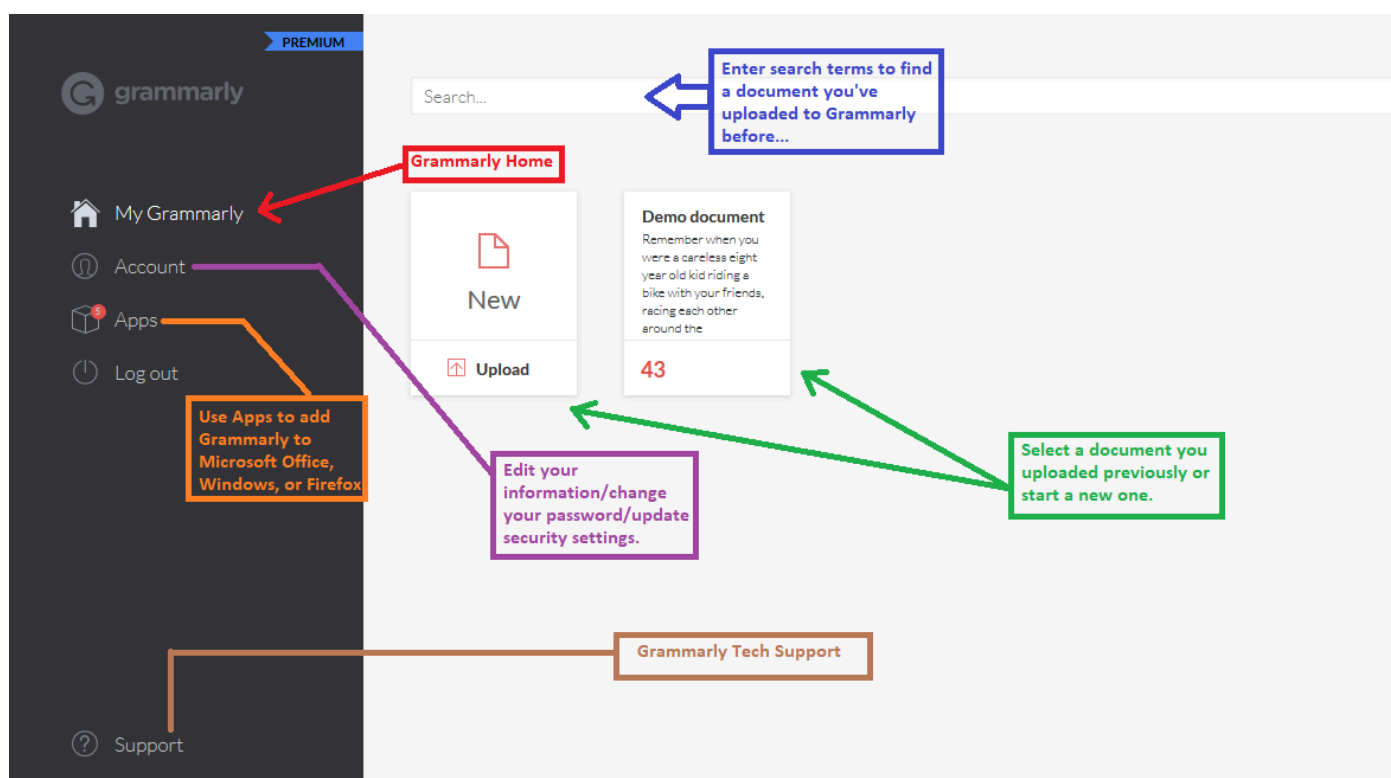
PREMIUM

grammarly

My Grammarly

Account

Apps

5

Log out

Support

Search...

Enter search terms to find a document you've uploaded to Grammarly before...

Grammarly Home

New

Upload

Demo document

Remember when you were a careless eight year old kid riding a bike with your friends, racing each other around the

43

Use Apps to add Grammarly to Microsoft Office, Windows, or Firefox

Edit your information/change your password/update security settings.

Select a document you uploaded previously or start a new one.

Grammarly Tech Support